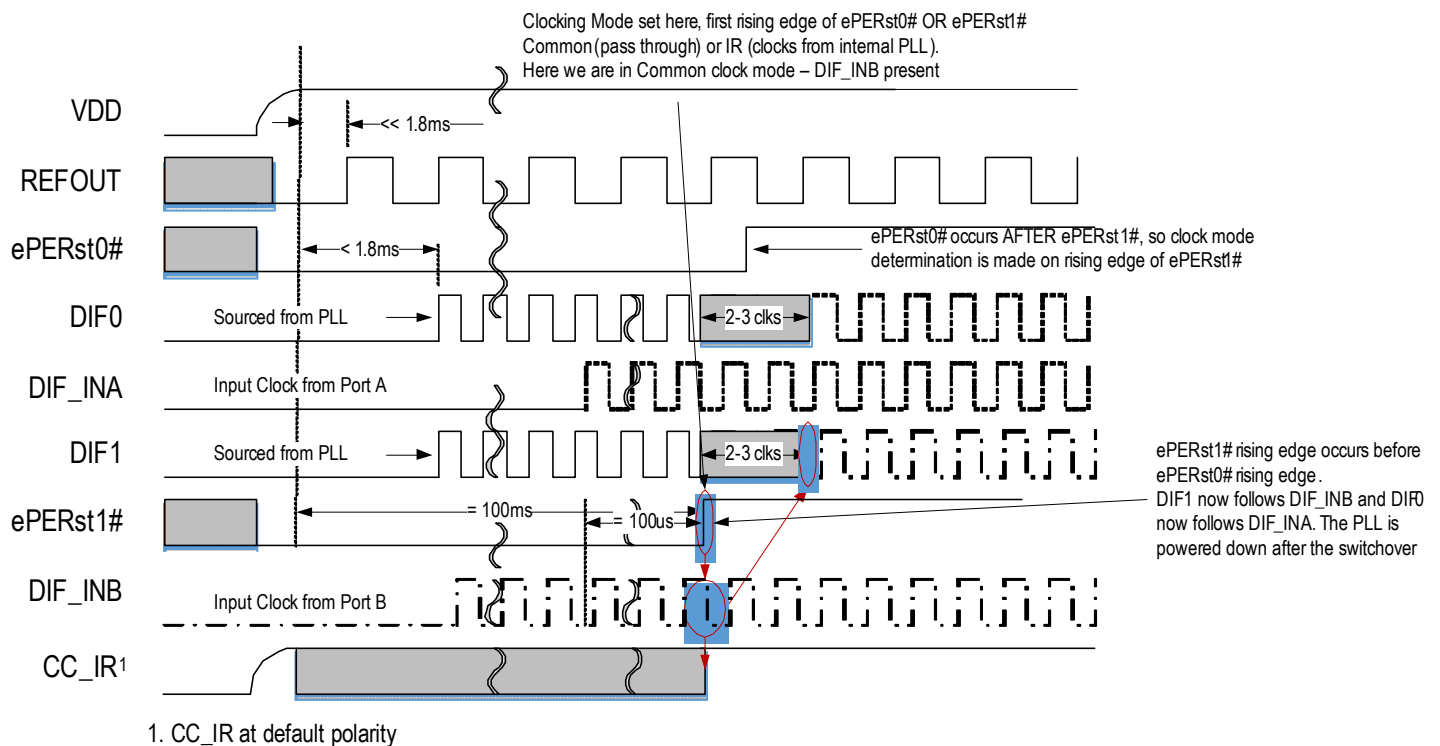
Clocking Mode set here, first rising edge of ePERst0# OR ePERst1#
Common (pass through) or IR (clocks from internal PLL).
Here we are in Common clock mode – DIF_INB present

VDD
<< 1.8ms
REFOUT
ePERst0#
< 1.8ms
ePERst0# occurs AFTER ePERst1#, so clock mode determination is made on rising edge of ePERst1#
DIF0
Sourced from PLL
2-3 clks
DIF_INA
Input Clock from Port A
DIF1
Sourced from PLL
2-3 clks
ePERst1# rising edge occurs before ePERst0# rising edge.
DIF1 now follows DIF_INB and DIF0 now follows DIF_INA. The PLL is powered down after the switchover
ePERst1#
= 100ms
= 100us
DIF_INB
Input Clock from Port B
CC_IR$^1$

1. CC_IR at default polarity